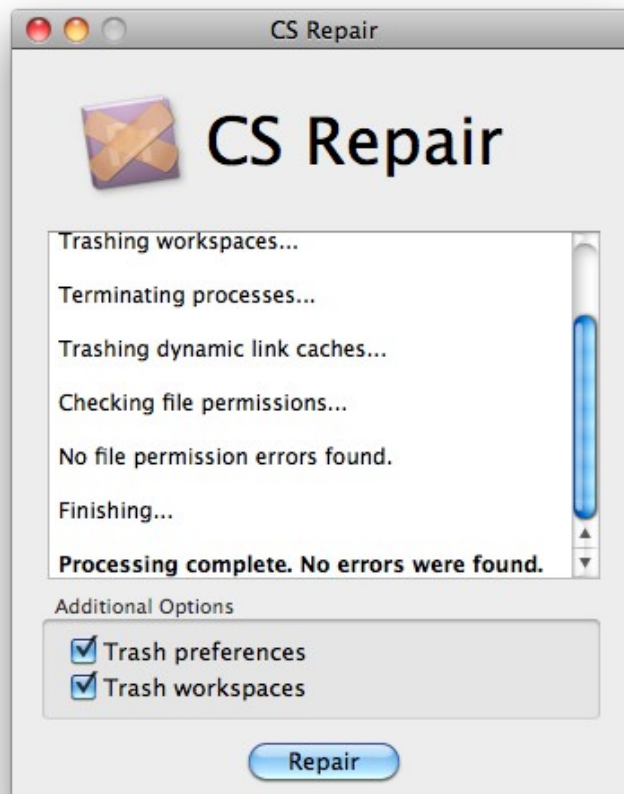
CS Repair

CS Repair

Trashing workspaces...

Terminating processes...

Trashing dynamic link caches...

Checking file permissions...

No file permission errors found.

Finishing...

**Processing complete. No errors were found.**

Additional Options

Trash preferences
Trash workspaces

Repair